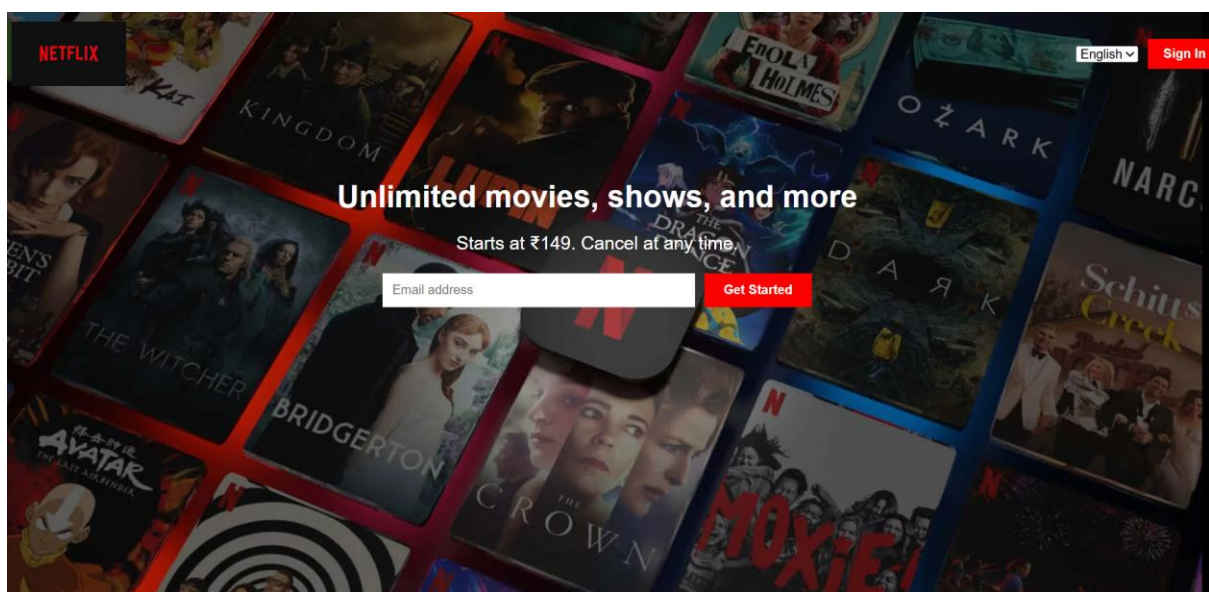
NETFLIX

English

Sign In

Unlimited movies, shows, and more

Starts at ₹149. Cancel at any time.

Email address

Get Started

KAI

KINGDOM

ENOLA HOLMES

OZARK

NARC

THE QUEEN'S GAMBIT

THE WITCHER

BRIDGERTON

THE DRAGON PRINCE

DARK

Schitt's Creek

AVATAR THE LAST AIRBENDER

THE CROWN

MOXIE!